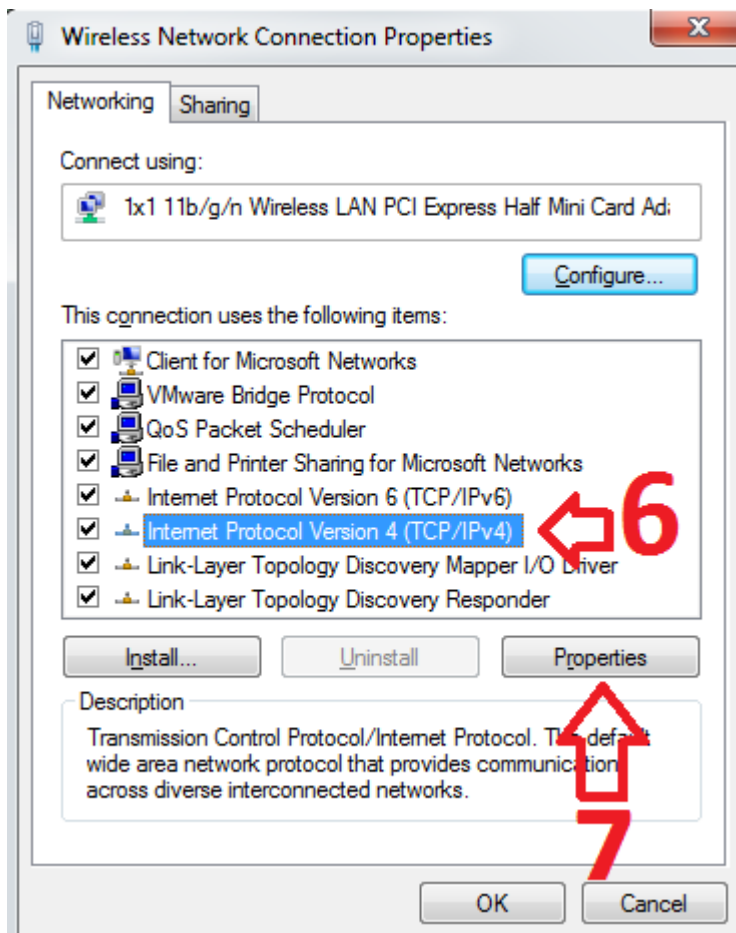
Wireless Network Connection Properties

Networking | Sharing

Connect using:

1x1 11b/g/n Wireless LAN PCI Express Half Mini Card Ad:

Configure...

This connection uses the following items:

Client for Microsoft Networks
VMware Bridge Protocol
QoS Packet Scheduler
File and Printer Sharing for Microsoft Networks
Internet Protocol Version 6 (TCP/IPv6)
Internet Protocol Version 4 (TCP/IPv4)
Link-Layer Topology Discovery Mapper I/O Driver
Link-Layer Topology Discovery Responder

6

Install... | Uninstall | Properties

Description

Transmission Control Protocol/Internet Protocol. Th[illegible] default wide area network protocol that provides communica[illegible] across diverse interconnected networks.

7

OK | Cancel